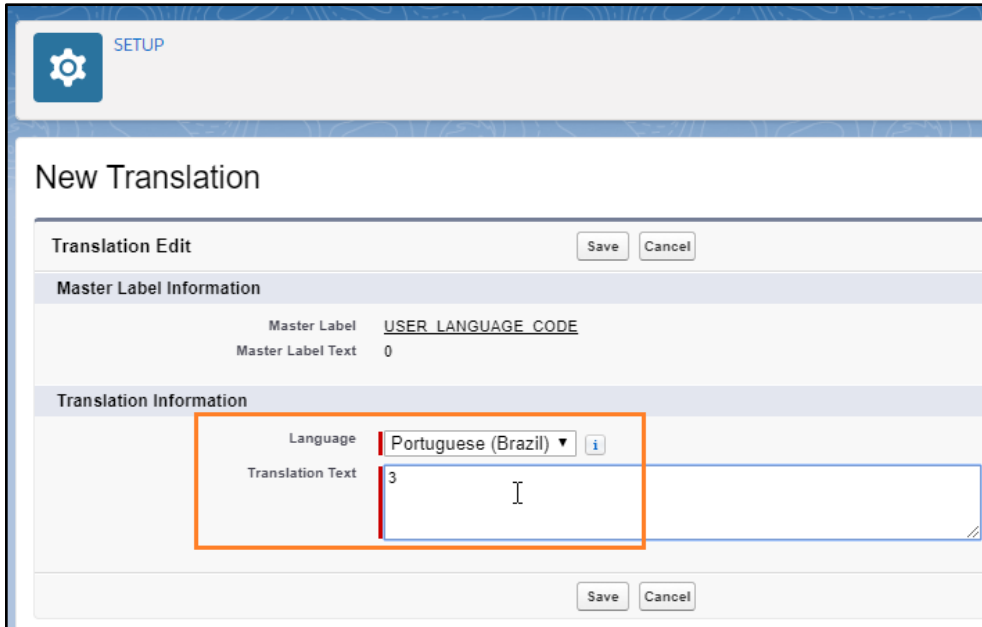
SETUP

New Translation

Translation Edit

Save Cancel

Master Label Information

Master Label USER_LANGUAGE_CODE

Master Label Text 0

Translation Information

Language Portuguese (Brazil) i

Translation Text 3

Save Cancel